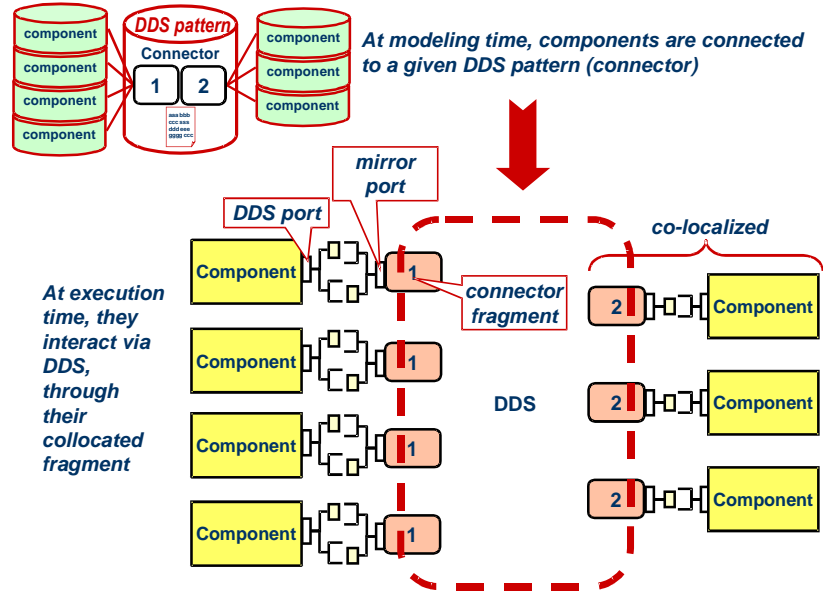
component
component
component
component

DDS pattern
Connector
1
2
aaa bbb
ccc sss
ddd eee
gggg ccc

component
component
component

At modeling time, components are connected to a given DDS pattern (connector)

mirror port

DDS port

co-localized

Component
1
connector fragment
2
Component

At execution time, they interact via DDS, through their collocated fragment

Component
1

DDS

2
Component

Component
1

2
Component

Component
1